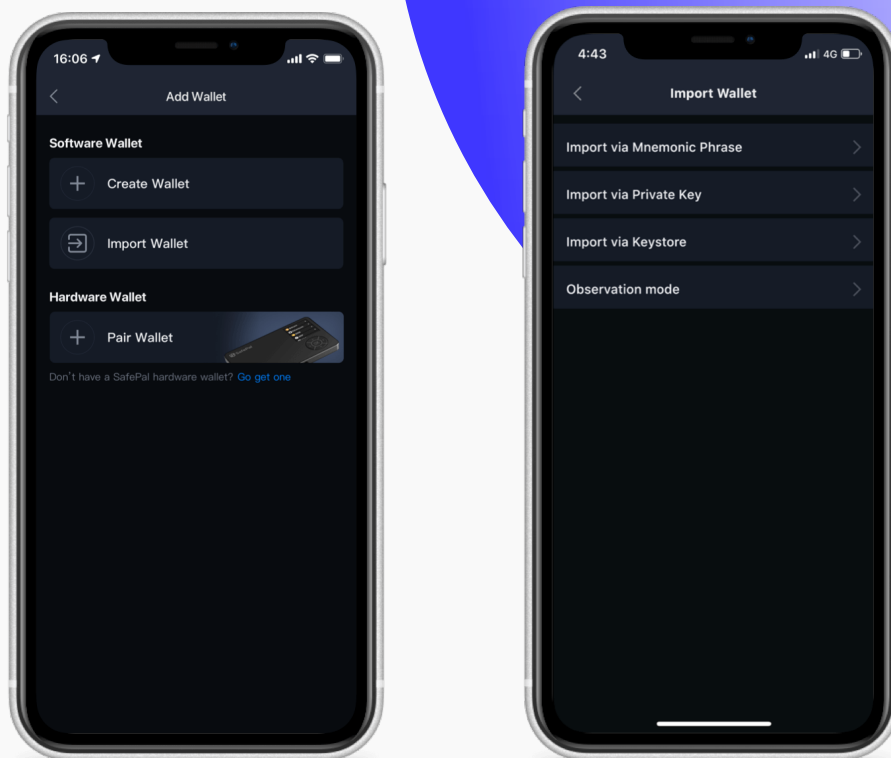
16:06

Add Wallet

Software Wallet

Create Wallet

Import Wallet

Hardware Wallet

Pair Wallet

Don't have a SafePal hardware wallet? Go get one

4:43

4G

Import Wallet

Import via Mnemonic Phrase

Import via Private Key

Import via Keystore

Observation mode